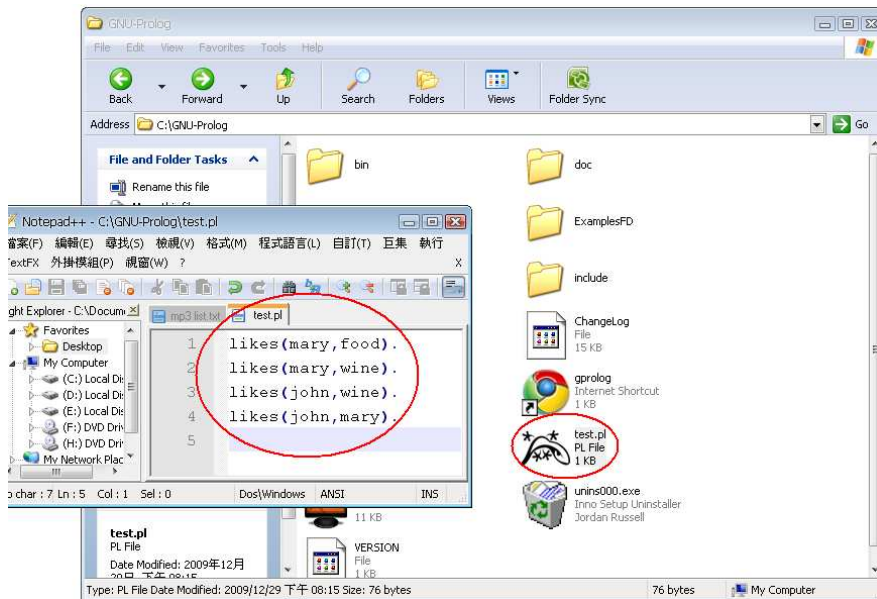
GNU-Prolog

File Edit View Favorites Tools Help

Back Forward Up Search Folders Views Folder Sync

Address C:\GNU-Prolog Go

File and Folder Tasks

Rename this file

Notepad++ - C:\GNU-Prolog\test.pl

檔案(F) 編輯(E) 尋找(S) 檢視(V) 格式(M) 程式語言(L) 自訂(T) 巨集 執行

TextFX 外掛模組(P) 視窗(W) ?

X

ght Explorer - C:\Docum

Favorites
Desktop
My Computer
(C:) Local Di
(D:) Local Di
(E:) Local Di
(F:) DVD Driv
(H:) DVD Driv
My Network Plac

mp3 list.txt test.pl

1 likes(mary,food).
2 likes(mary,wine).
3 likes(john,wine).
4 likes(john,mary).
5

o char : 7 Ln : 5 Col : 1 Sel : 0 Dos\Windows ANSI INS

bin

doc

ExamplesFD

include

ChangeLog
File
15 KB

gprolog
Internet Shortcut
1 KB

test.pl
PL File
1 KB

unins000.exe
Inno Setup Uninstaller
Jordan Russell

11 KB

VERSION
File
1 KB

test.pl
PL File
Date Modified: 2009年12月
29日 下午 08:15

Type: PL File Date Modified: 2009/12/29 下午 08:15 Size: 76 bytes 76 bytes My Computer